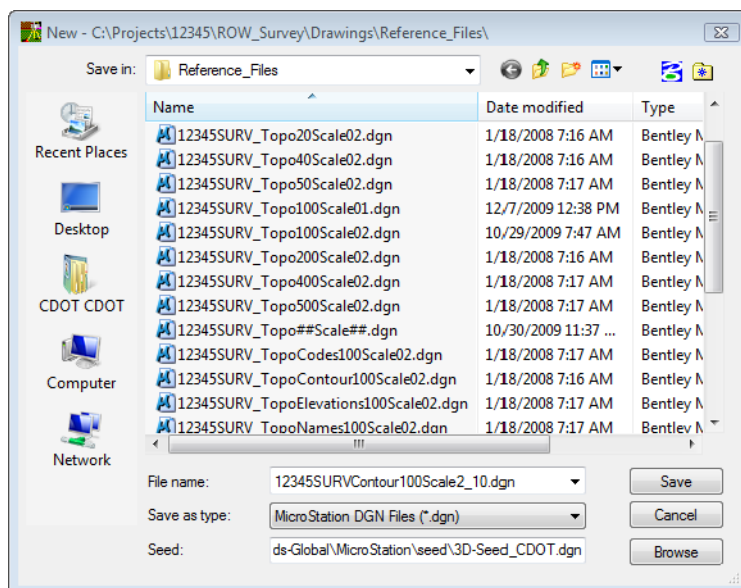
New - C:\Projects\12345\ROW_Survey\Drawings\Reference_Files\

Save in: Reference_Files

Recent Places
Desktop
CDOT CDOT
Computer
Network

| Name | Date modified | Type |
|---|---|---|
| 12345SURV_Topo20Scale02.dgn | 1/18/2008 7:16 AM | Bentley M |
| 12345SURV_Topo40Scale02.dgn | 1/18/2008 7:16 AM | Bentley M |
| 12345SURV_Topo50Scale02.dgn | 1/18/2008 7:17 AM | Bentley M |
| 12345SURV_Topo100Scale01.dgn | 12/7/2009 12:38 PM | Bentley M |
| 12345SURV_Topo100Scale02.dgn | 10/29/2009 7:47 AM | Bentley M |
| 12345SURV_Topo200Scale02.dgn | 1/18/2008 7:16 AM | Bentley M |
| 12345SURV_Topo400Scale02.dgn | 1/18/2008 7:17 AM | Bentley M |
| 12345SURV_Topo500Scale02.dgn | 1/18/2008 7:17 AM | Bentley M |
| 12345SURV_Topo##Scale##.dgn | 10/30/2009 11:37 ... | Bentley M |
| 12345SURV_TopoCodes100Scale02.dgn | 1/18/2008 7:17 AM | Bentley M |
| 12345SURV_TopoContour100Scale02.dgn | 1/18/2008 7:16 AM | Bentley M |
| 12345SURV_TopoElevations100Scale02.dgn | 1/18/2008 7:17 AM | Bentley M |
| 12345SURV_TopoNames100Scale02.dgn | 1/18/2008 7:17 AM | Bentley M |

File name: 12345SURVContour100Scale2_10.dgn
Save as type: MicroStation DGN Files (*.dgn)
Seed: ds-Global\MicroStation\seed\3D-Seed_CDOT.dgn

Save
Cancel
Browse